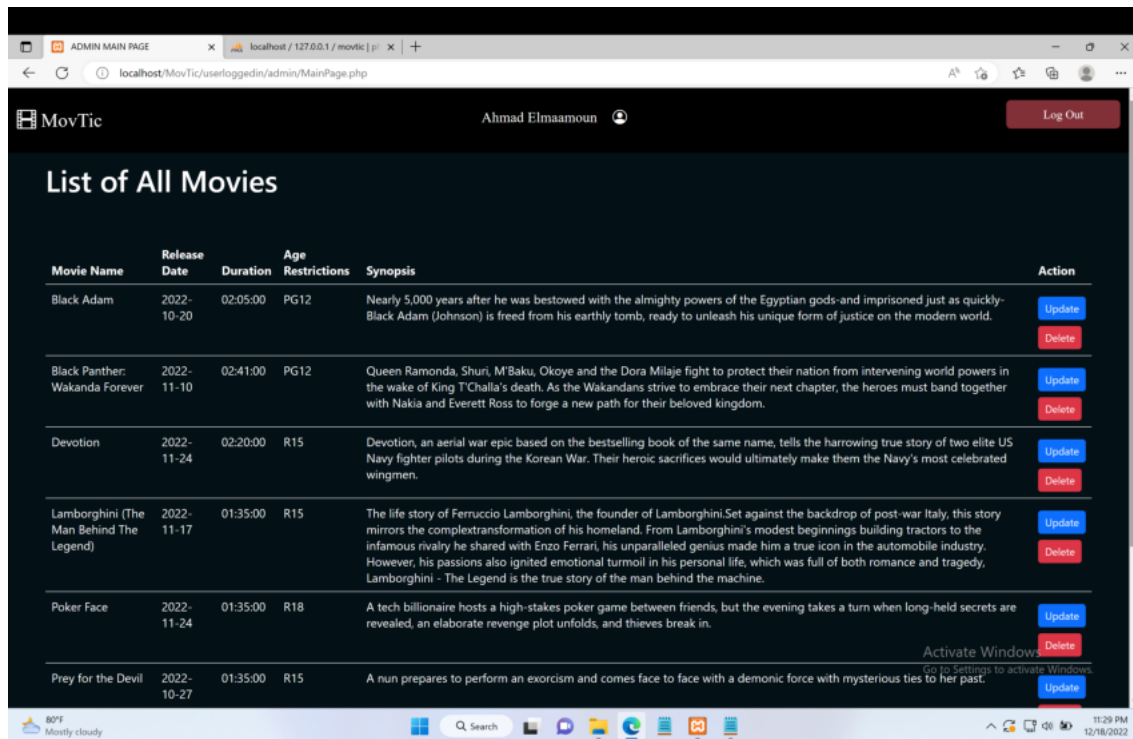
ADMIN MAIN PAGE | localhost / 127.0.0.1 / movtic | p

localhost/MovTic/userloggedin/admin/MainPage.php

MovTic

Ahmad Elmaamoun

Log Out

List of All Movies

| Movie Name | Release Date | Duration | Age Restrictions | Synopsis | Action |
|---|---|---|---|---|---|
| Black Adam | 2022-10-20 | 02:05:00 | PG12 | Nearly 5,000 years after he was bestowed with the almighty powers of the Egyptian gods-and imprisoned just as quickly-Black Adam (Johnson) is freed from his earthly tomb, ready to unleash his unique form of justice on the modern world. | Update Delete |
| Black Panther: Wakanda Forever | 2022-11-10 | 02:41:00 | PG12 | Queen Ramonda, Shuri, M'Baku, Okoye and the Dora Milaje fight to protect their nation from intervening world powers in the wake of King T'Challa's death. As the Wakandans strive to embrace their next chapter, the heroes must band together with Nakia and Everett Ross to forge a new path for their beloved kingdom. | Update Delete |
| Devotion | 2022-11-24 | 02:20:00 | R15 | Devotion, an aerial war epic based on the bestselling book of the same name, tells the harrowing true story of two elite US Navy fighter pilots during the Korean War. Their heroic sacrifices would ultimately make them the Navy's most celebrated wingmen. | Update Delete |
| Lamborghini (The Man Behind The Legend) | 2022-11-17 | 01:35:00 | R15 | The life story of Ferruccio Lamborghini, the founder of Lamborghini.Set against the backdrop of post-war Italy, this story mirrors the complextransformation of his homeland. From Lamborghini's modest beginnings building tractors to the infamous rivalry he shared with Enzo Ferrari, his unparalleled genius made him a true icon in the automobile industry. However, his passions also ignited emotional turmoil in his personal life, which was full of both romance and tragedy, Lamborghini - The Legend is the true story of the man behind the machine. | Update Delete |
| Poker Face | 2022-11-24 | 01:35:00 | R18 | A tech billionaire hosts a high-stakes poker game between friends, but the evening takes a turn when long-held secrets are revealed, an elaborate revenge plot unfolds, and thieves break in. | Update Delete |
| Prey for the Devil | 2022-10-27 | 01:35:00 | R15 | A nun prepares to perform an exorcism and comes face to face with a demonic force with mysterious ties to her past. | Update |

Activate Windows
Go to Settings to activate Windows.

80°F
Mostly cloudy

Search

11:29 PM
12/18/2022